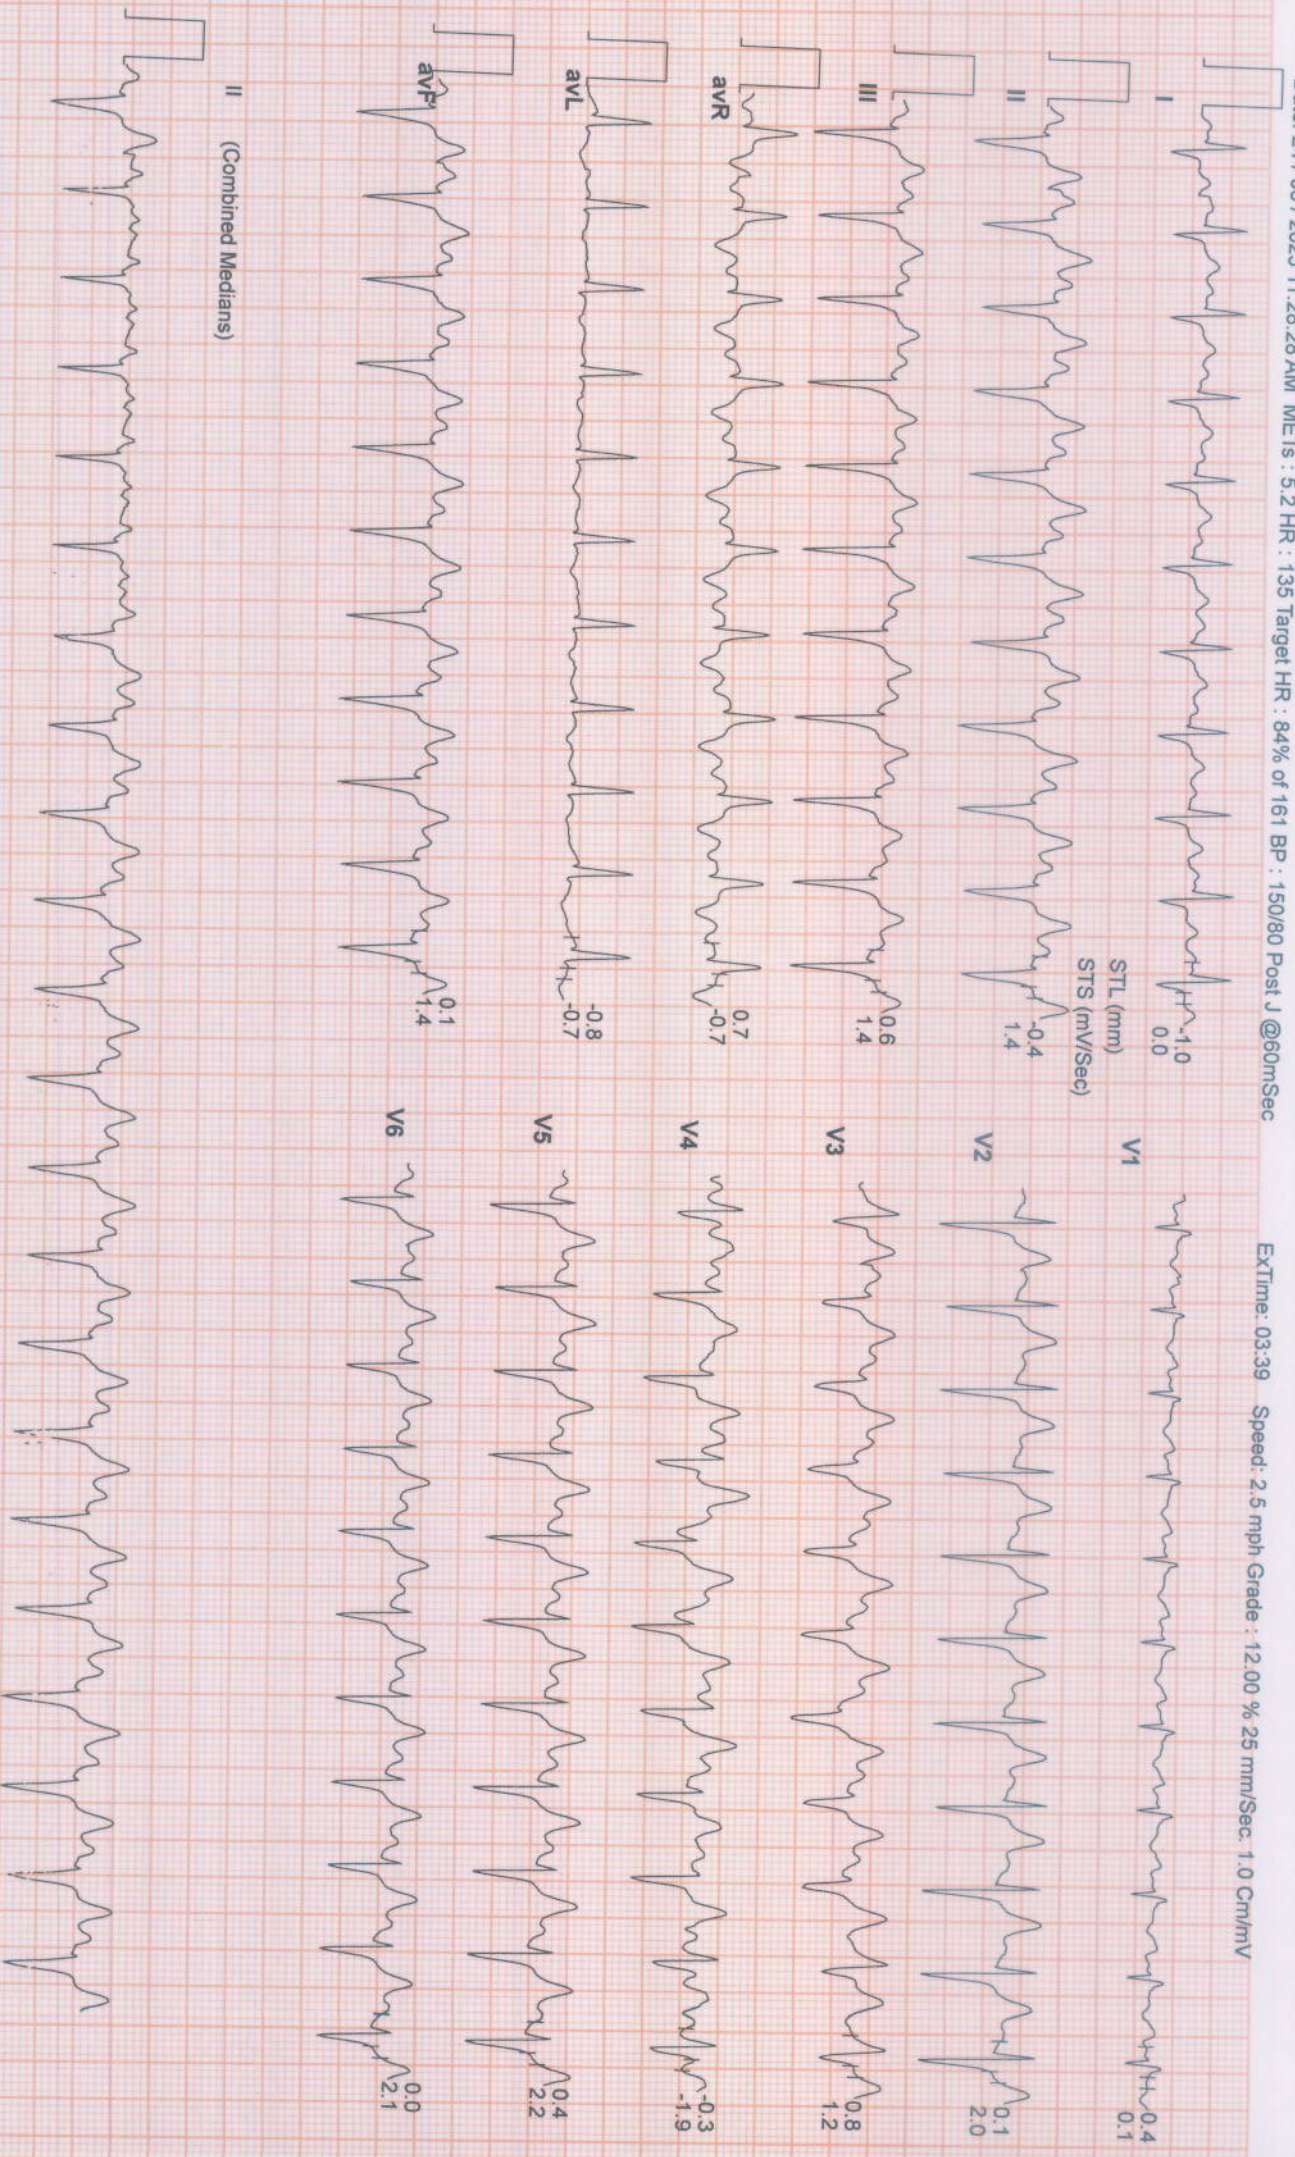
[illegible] 27-Jul-2020 11:28:28 AM METs : 5.2 HR : 135 Target HR : 84% of 161 BP : 150/80 Post J @60mSec

ExTime: 03:39 Speed: 2.5 mph Grade : 12.00 % 25 mm/Sec. 1.0 Cm/mV

I
-1.0
0.0

II
STL (mm)
STS (mV/Sec)
-0.4
1.4

III
0.6
1.4

avR
0.7
-0.7

avL
-0.8
-0.7

avF
0.1
1.4

II (Combined Medians)

V1
0.4
0.1

V2
0.1
2.0

V3
0.8
1.2

V4
-0.3
-1.9

V5
0.4
2.2

V6
0.0
2.1